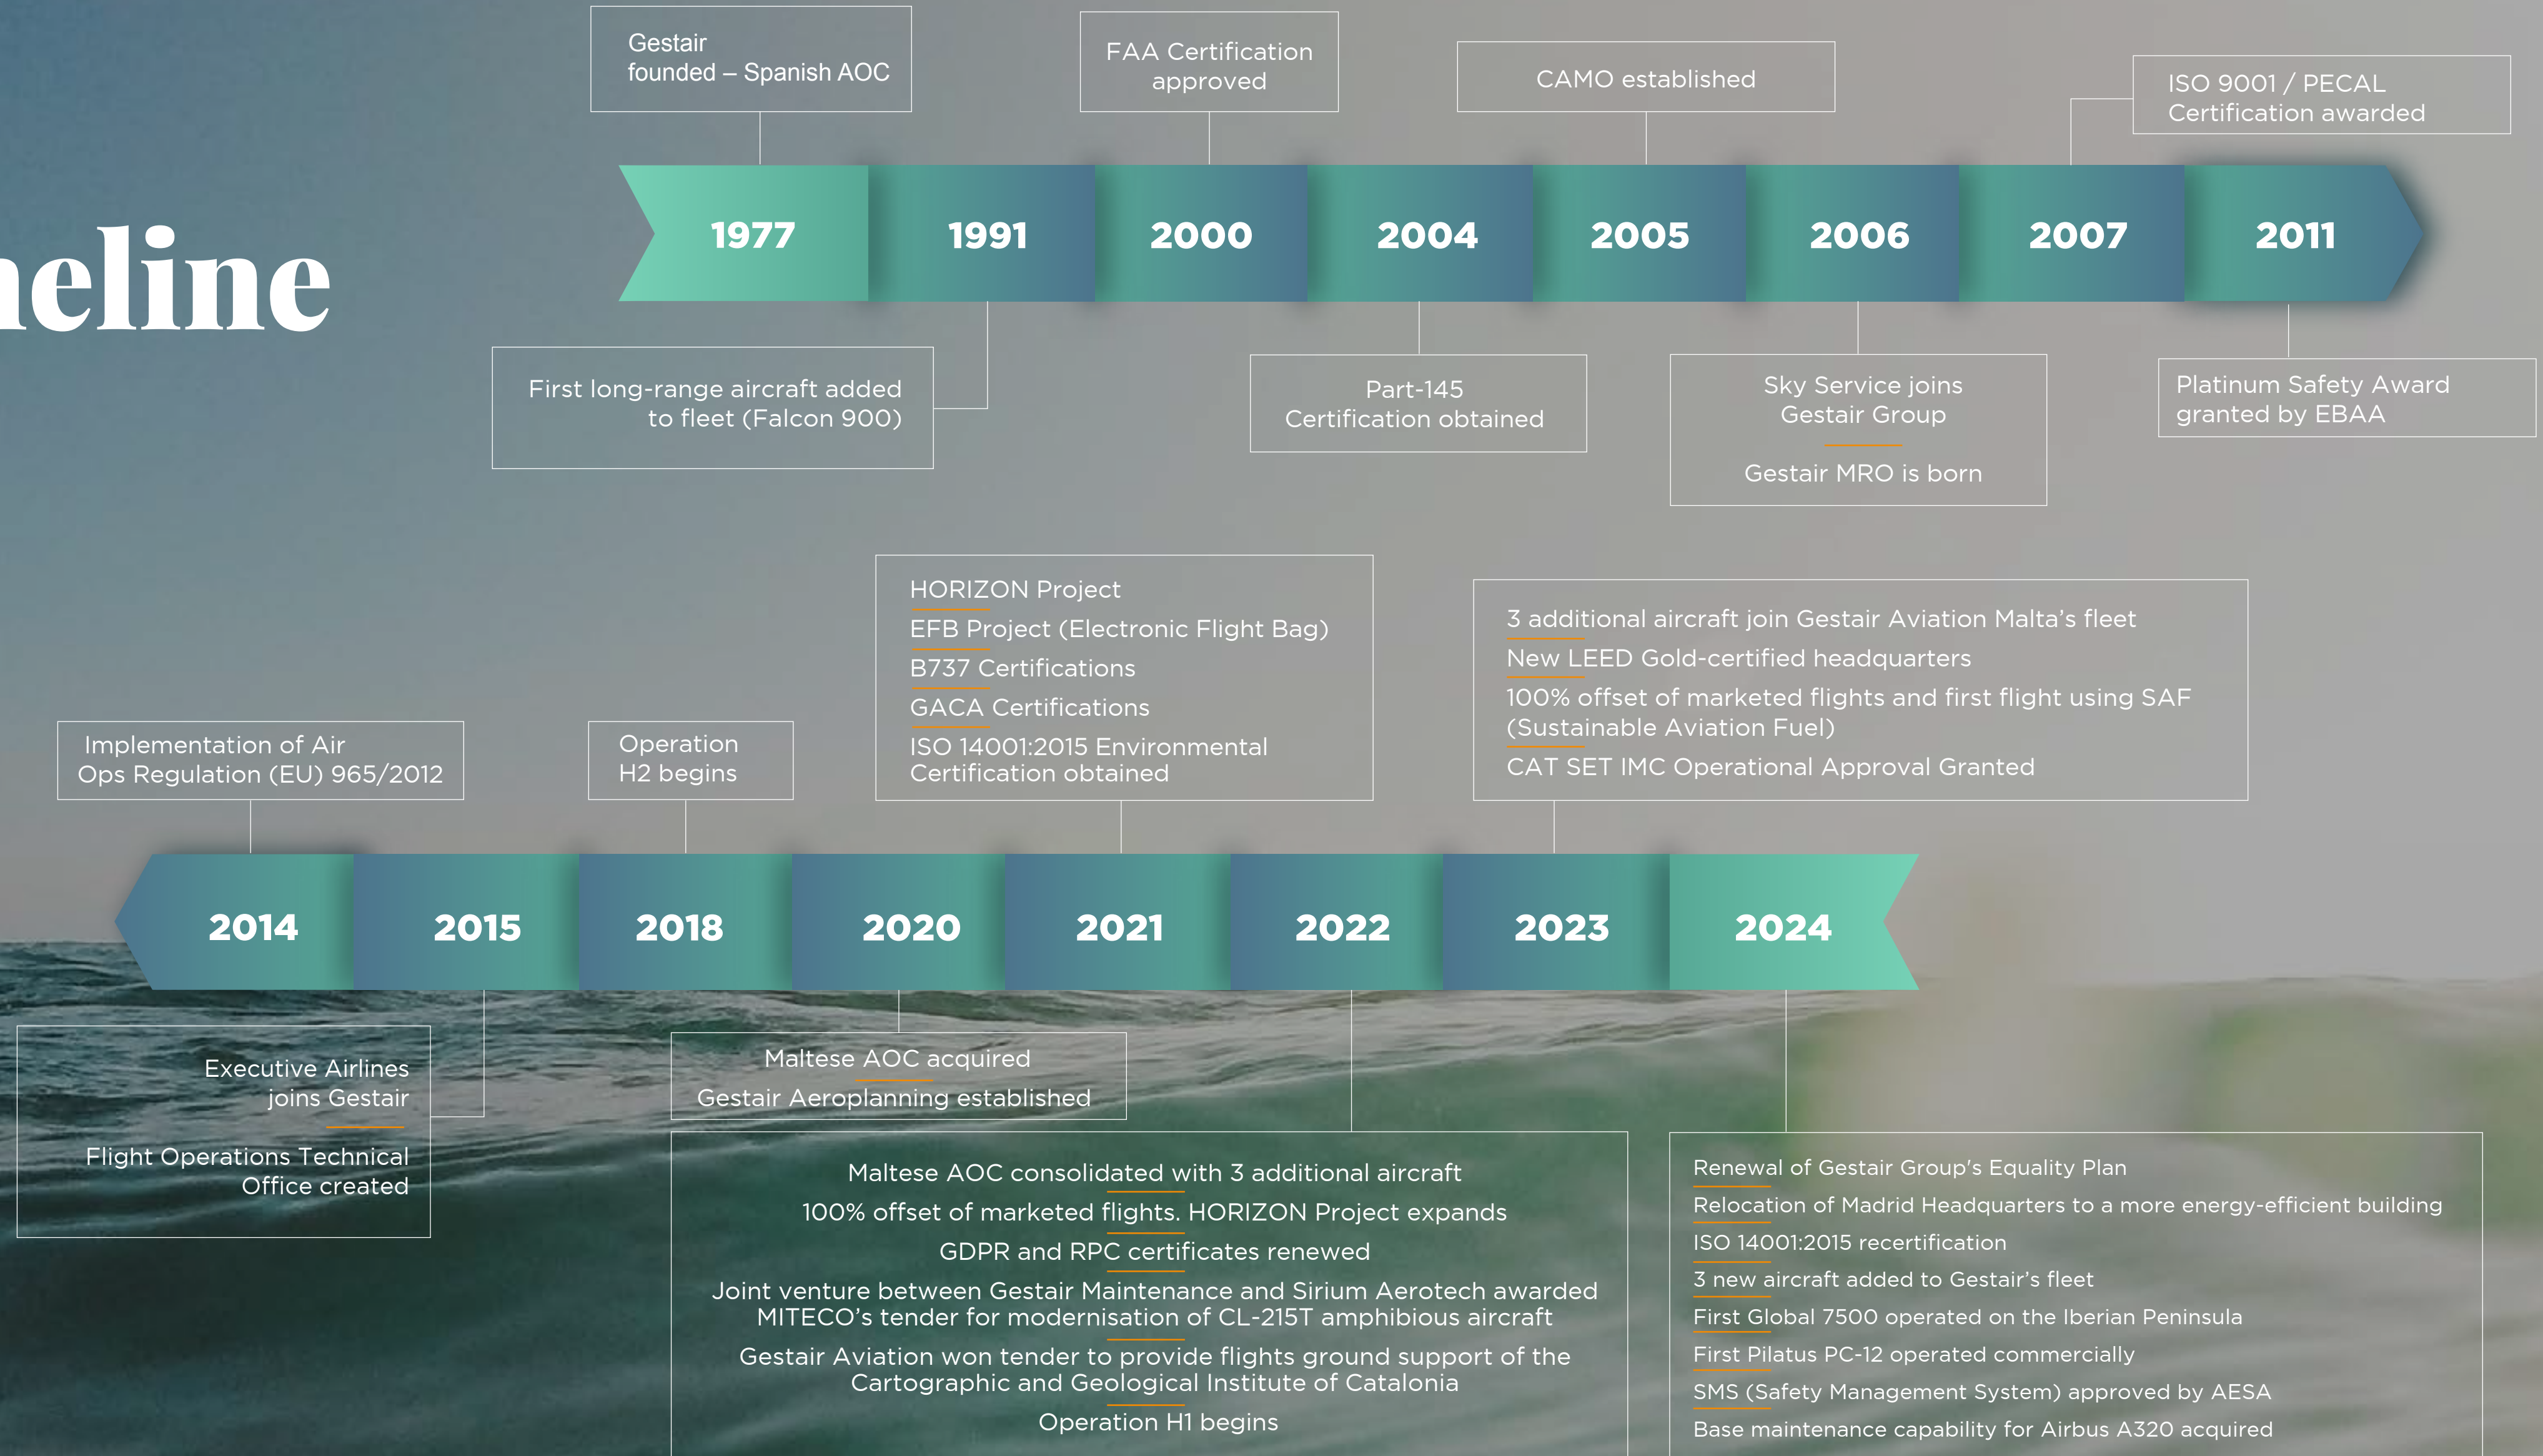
eline

Gestair founded – Spanish AOC

FAA Certification approved

CAMO established

ISO 9001 / PECAL Certification awarded

1977
1991
2000
2004
2005
2006
2007
2011

First long-range aircraft added to fleet (Falcon 900)

Part-145 Certification obtained

Sky Service joins Gestair Group

Gestair MRO is born

Platinum Safety Award granted by EBAA

Implementation of Air Ops Regulation (EU) 965/2012

Operation H2 begins

HORIZON Project

EFB Project (Electronic Flight Bag)

B737 Certifications

GACA Certifications

ISO 14001:2015 Environmental Certification obtained

3 additional aircraft join Gestair Aviation Malta's fleet

New LEED Gold-certified headquarters

100% offset of marketed flights and first flight using SAF (Sustainable Aviation Fuel)

CAT SET IMC Operational Approval Granted

2014
2015
2018
2020
2021
2022
2023
2024

Executive Airlines joins Gestair

Flight Operations Technical Office created

Maltese AOC acquired

Gestair Aeroplanning established

Maltese AOC consolidated with 3 additional aircraft

100% offset of marketed flights. HORIZON Project expands

GDPR and RPC certificates renewed

Joint venture between Gestair Maintenance and Sirium Aerotech awarded MITECO's tender for modernisation of CL-215T amphibious aircraft

Gestair Aviation won tender to provide flights ground support of the Cartographic and Geological Institute of Catalonia

Operation H1 begins

Renewal of Gestair Group's Equality Plan

Relocation of Madrid Headquarters to a more energy-efficient building

ISO 14001:2015 recertification

3 new aircraft added to Gestair's fleet

First Global 7500 operated on the Iberian Peninsula

First Pilatus PC-12 operated commercially

SMS (Safety Management System) approved by AESA

Base maintenance capability for Airbus A320 acquired